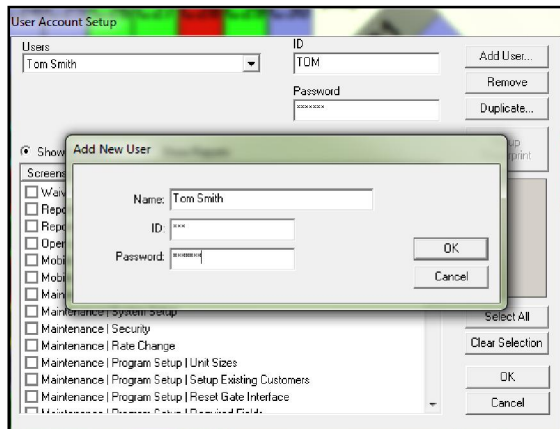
User Account Setup

Users
Tom Smith

ID
TOM

Password
*******

Add User...
Remove
Duplicate...

Show
Screens
Waiv
Repo
Repo
Oper
Mobi
Mobi
Main
Maintenance | System Setup
Maintenance | Security
Maintenance | Rate Change
Maintenance | Program Setup | Unit Sizes
Maintenance | Program Setup | Setup Existing Customers
Maintenance | Program Setup | Reset Gate Interface
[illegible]

Add New User

Name: Tom Smith
ID: ***
Password: *******

OK
Cancel

Select All
Clear Selection
OK
Cancel